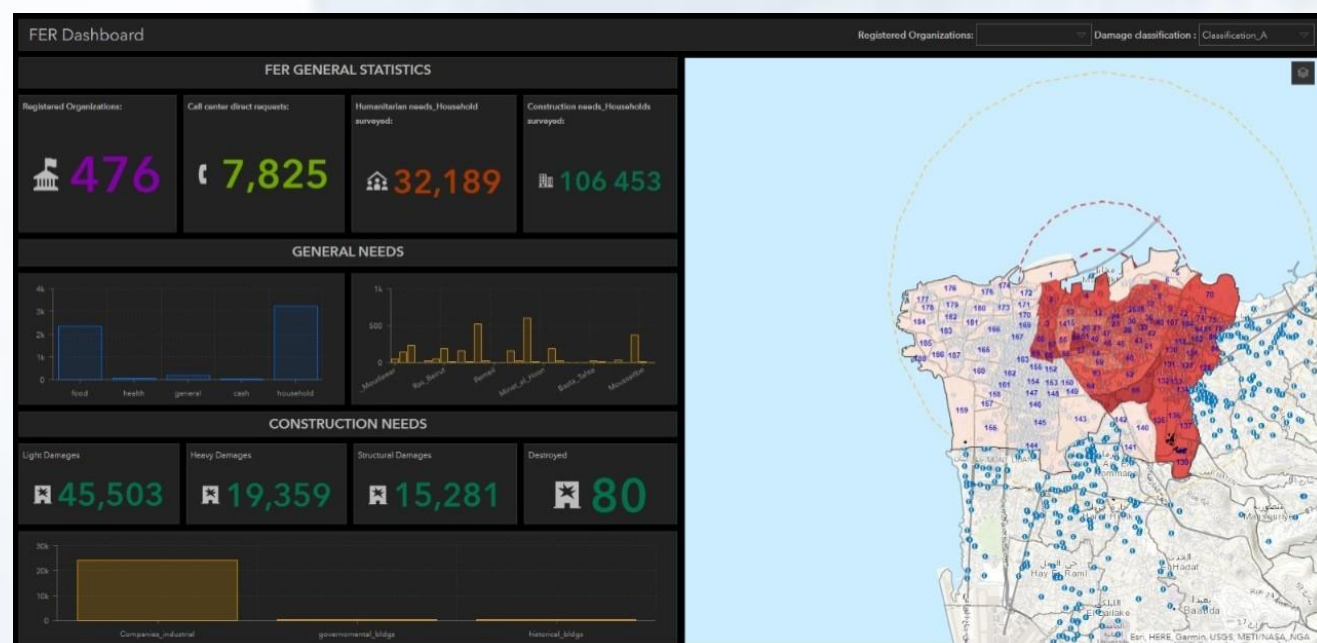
FER Dashboard

Registered Organizations:

Damage classification : Classification_A

FER GENERAL STATISTICS

Registered Organizations:

476

Call center direct requests:

7,825

Humanitarian needs_Household surveyed:

32,189

Construction needs_Households surveyed:

106 453

GENERAL NEEDS

4k
3k
2k
1k
0

food
health
general
cash
household

1k
500
0

Mousaitbeh
Ras_Beirut
Remeil
Minet_el_Hosn
Basta_Tahta
Moussaitbeh

CONSTRUCTION NEEDS

Light Damages

45,503

Heavy Damages

19,359

Structural Damages

15,281

Destroyed

80

30k
20k
10k
0

Companies_industrial
governmental_bldgs
historical_bldgs

Hay Es Rami
Hadat
Baabda

Esri, HERE, Garmin, USGS, METI/NASA, NGA